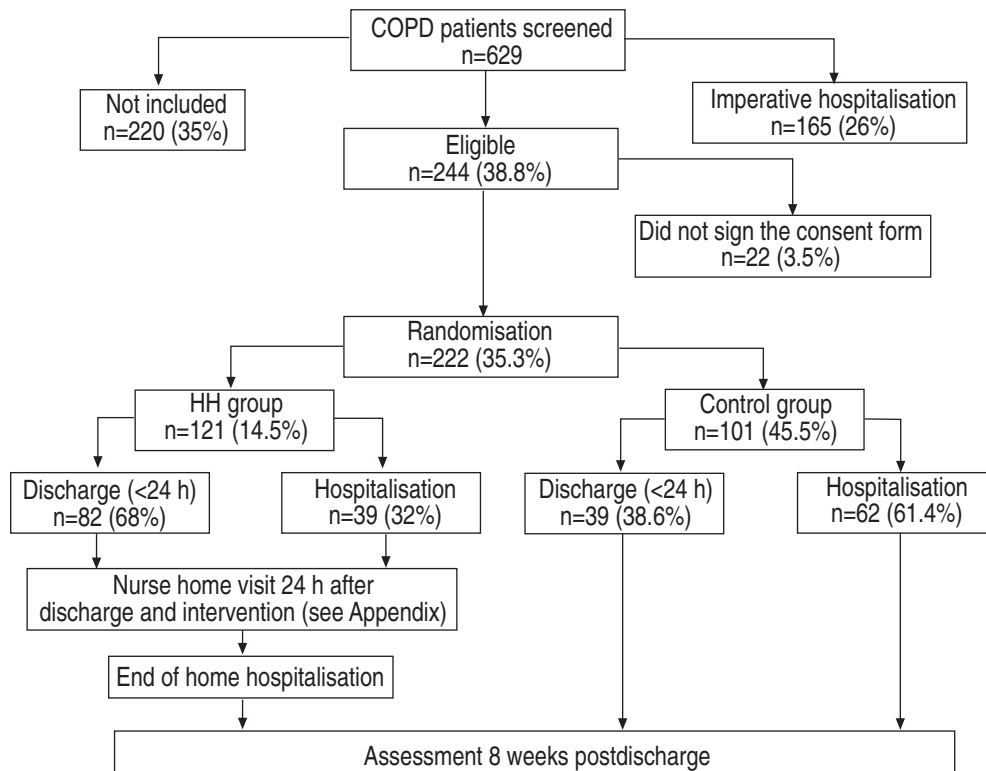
COPD patients screened
n=629

Not included
n=220 (35%)

Imperative hospitalisation
n=165 (26%)

Eligible
n=244 (38.8%)

Did not sign the consent form
n=22 (3.5%)

Randomisation
n=222 (35.3%)

HH group
n=121 (14.5%)

Control group
n=101 (45.5%)

Discharge (<24 h)
n=82 (68%)

Hospitalisation
n=39 (32%)

Discharge (<24 h)
n=39 (38.6%)

Hospitalisation
n=62 (61.4%)

Nurse home visit 24 h after discharge and intervention (see Appendix)

End of home hospitalisation

Assessment 8 weeks postdischarge